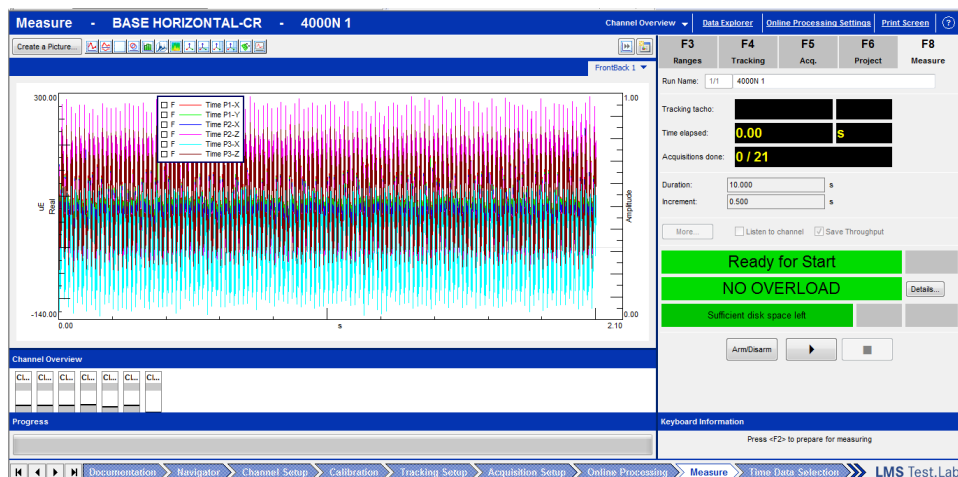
Measure - BASE HORIZONTAL-CR - 4000N 1

Channel Overview Data Explorer Online Processing Settings Print Screen ?

Create a Picture...

FrontBack 1

F3 Ranges
F4 Tracking
F5 Acq.
F6 Project
F8 Measure

Run Name: 1/1 4000N 1

Tracking tacho:
Time elapsed: 0.00 s
Acquisitions done: 0 / 21

Duration: 10.000 s
Increment: 0.500 s

More... Listen to channel Save Throughput

Ready for Start
NO OVERLOAD Details...
Sufficient disk space left

Arm/Disarm

300.00
-140.00
uE
Real
0.00
s
2.10
1.00
0.00
Amplitude

F Time P1-X
F Time P1-Y
F Time P2-X
F Time P2-Z
F Time P3-X
F Time P3-Z

Channel Overview
Cl... Cl... Cl... Cl... Cl... Cl... Cl...

Progress

Keyboard Information
Press <F2> to prepare for measuring

Documentation Navigator Channel Setup Calibration Tracking Setup Acquisition Setup Online Processing Measure Time Data Selection LMS Test.Lab